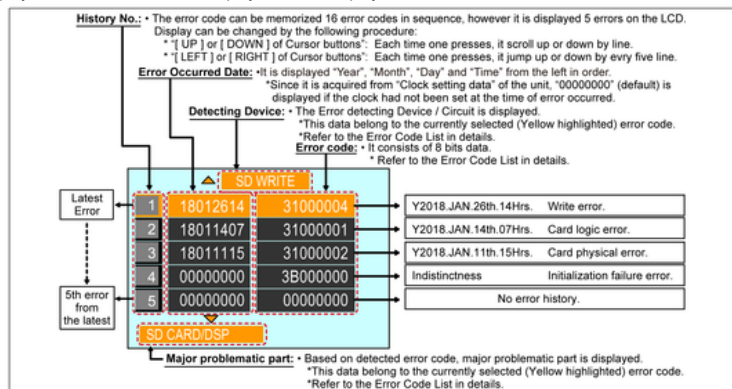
History No.: • The error code can be memorized 16 error codes in sequence, however it is displayed 5 errors on the LCD. Display can be changed by the following procedure:
* "[ UP ] or [ DOWN ] of Cursor buttons": Each time one presses, it scroll up or down by line.
* "[ LEFT ] or [ RIGHT ] of Cursor buttons": Each time one presses, it jump up or down by evry five line.

Error Occurred Date: •It is displayed "Year", "Month", "Day" and "Time" from the left in order.
*Since it is acquired from "Clock setting data" of the unit, "00000000" (default) is displayed if the clock had not been set at the time of error occurred.

Detecting Device: • The Error detecting Device / Circuit is displayed.
*This data belong to the currently selected (Yellow highlighted) error code.
*Refer to the Error Code List in details.

Error code: • It consists of 8 bits data.
* Refer to the Error Code List in details.

SD WRITE

Latest Error

| | | | |
|---|---|---|---|
| 1 | 18012614 | 31000004 | Y2018.JAN.26th.14Hrs. Write error. |
| 2 | 18011407 | 31000001 | Y2018.JAN.14th.07Hrs. Card logic error. |
| 3 | 18011115 | 31000002 | Y2018.JAN.11th.15Hrs. Card physical error. |
| 4 | 00000000 | 3B000000 | Indistinctness Initialization failure error. |
| 5 | 00000000 | 00000000 | No error history. |

5th error from the latest

SD CARD/DSP

Major problematic part: • Based on detected error code, major problematic part is displayed.
*This data belong to the currently selected (Yellow highlighted) error code.
*Refer to the Error Code List in details.